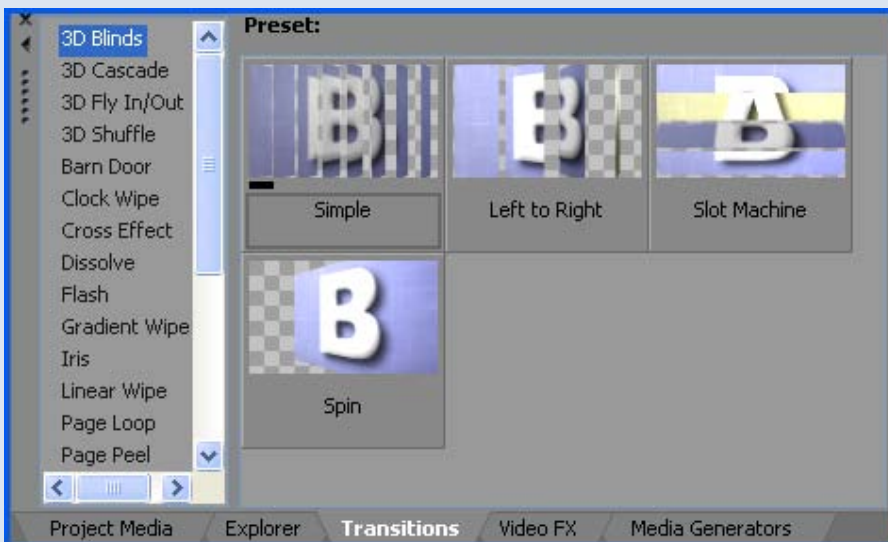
3D Blinds
3D Cascade
3D Fly In/Out
3D Shuffle
Barn Door
Clock Wipe
Cross Effect
Dissolve
Flash
Gradient Wipe
Iris
Linear Wipe
Page Loop
Page Peel

Preset:

Simple

Left to Right

Slot Machine

Spin

Project Media | Explorer | Transitions | Video FX | Media Generators